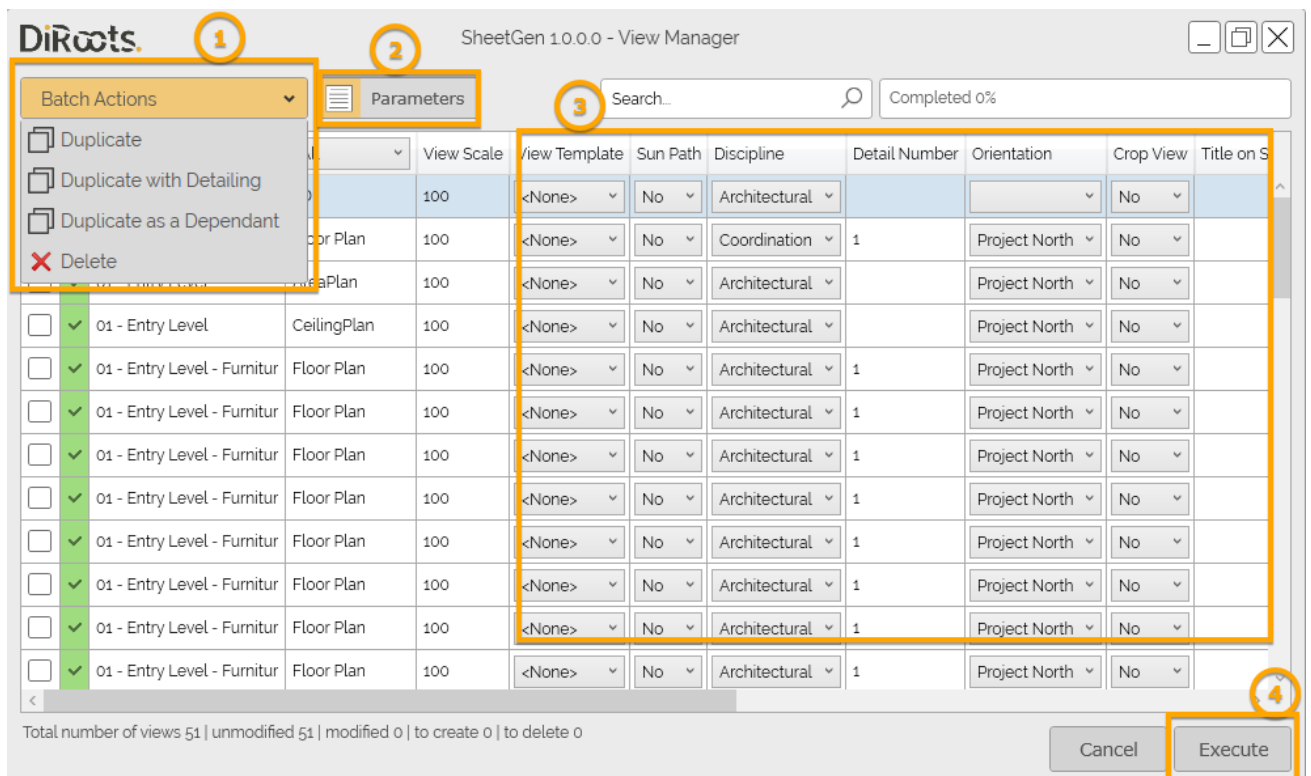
DiRoots. 1 SheetGen 1.0.0.0 - View Manager

Batch Actions

Duplicate
Duplicate with Detailing
Duplicate as a Dependant
Delete

2 Parameters

3 Search...

Completed 0%

| | | | | View Scale | View Template | Sun Path | Discipline | Detail Number | Orientation | Crop View | Title on S |
|---|---|---|---|---|---|---|---|---|---|---|---|
| | | | | 100 | <None> | No | Architectural | | | No | |
| | | | oor Plan | 100 | <None> | No | Coordination | 1 | Project North | No | |
| | | | AreaPlan | 100 | <None> | No | Architectural | | Project North | No | |
| | | 01 - Entry Level | CeilingPlan | 100 | <None> | No | Architectural | | Project North | No | |
| | | 01 - Entry Level - Furnitur | Floor Plan | 100 | <None> | No | Architectural | 1 | Project North | No | |
| | | 01 - Entry Level - Furnitur | Floor Plan | 100 | <None> | No | Architectural | 1 | Project North | No | |
| | | 01 - Entry Level - Furnitur | Floor Plan | 100 | <None> | No | Architectural | 1 | Project North | No | |
| | | 01 - Entry Level - Furnitur | Floor Plan | 100 | <None> | No | Architectural | 1 | Project North | No | |
| | | 01 - Entry Level - Furnitur | Floor Plan | 100 | <None> | No | Architectural | 1 | Project North | No | |
| | | 01 - Entry Level - Furnitur | Floor Plan | 100 | <None> | No | Architectural | 1 | Project North | No | |
| | | 01 - Entry Level - Furnitur | Floor Plan | 100 | <None> | No | Architectural | 1 | Project North | No | |
| | | 01 - Entry Level - Furnitur | Floor Plan | 100 | <None> | No | Architectural | 1 | Project North | No | |

Total number of views 51 | unmodified 51 | modified 0 | to create 0 | to delete 0

4

Cancel Execute